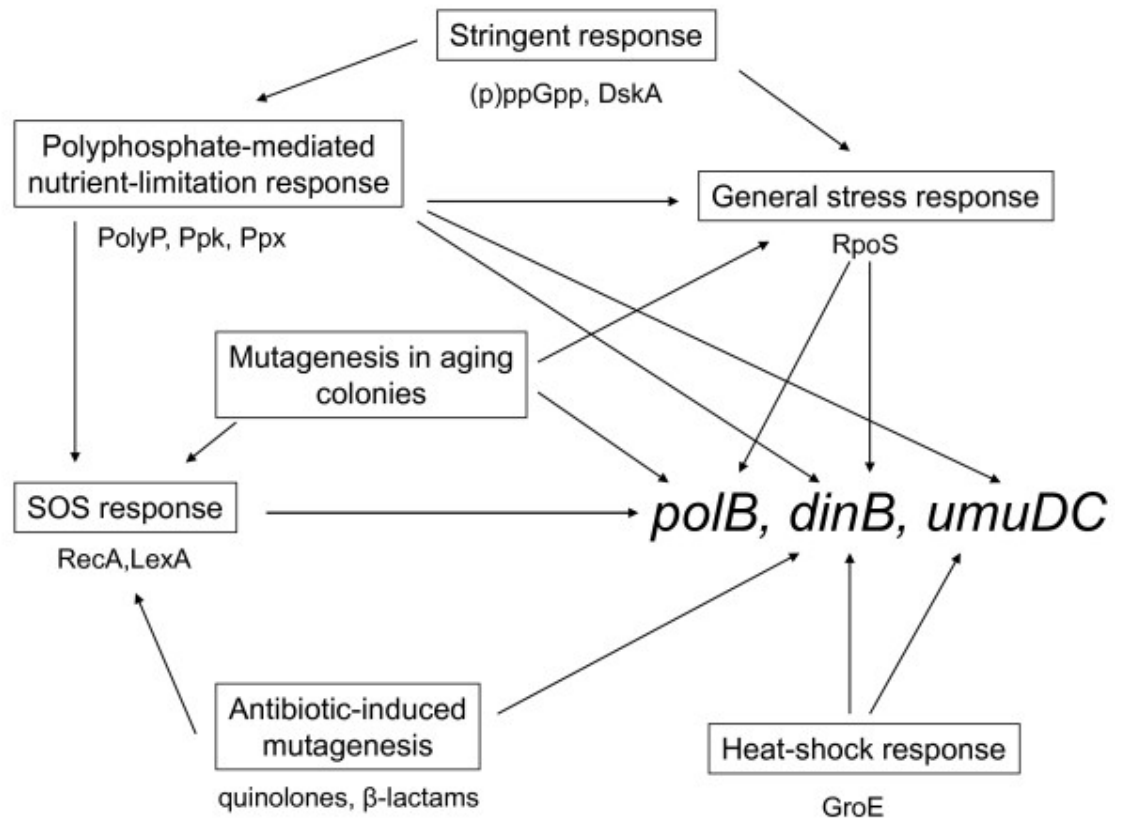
Stringent response

(p)ppGpp, DskA

Polyphosphate-mediated nutrient-limitation response

PolyP, Ppk, Ppx

General stress response

RpoS

Mutagenesis in aging colonies

SOS response

RecA,LexA

polB, dinB, umuDC

Antibiotic-induced mutagenesis

quinolones, β-lactams

Heat-shock response

GroE